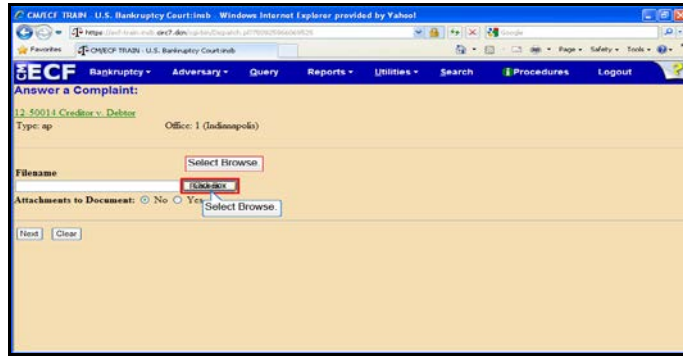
CM/ECF TRAIN U.S. Bankruptcy Court:insb - Windows Internet Explorer provided by Yahoo!

https://ecf-train.insb.uscourts.gov/cgi-bin/Dispatch.pl?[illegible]

Google

Favorites

CM/ECF TRAIN - U.S. Bankruptcy Court:insb

Page ▾ Safety ▾ Tools ▾

ECF Bankruptcy ▾ Adversary ▾ Query Reports ▾ Utilities ▾ Search Procedures Logout

Answer a Complaint:

12-50014 Creditor v. Debtor

Type: ap Office: 1 (Indianapolis)

Select Browse.

Filename

Browse...

Attachments to Document: ⊙ No ○ Yes

Select Browse.

Next Clear